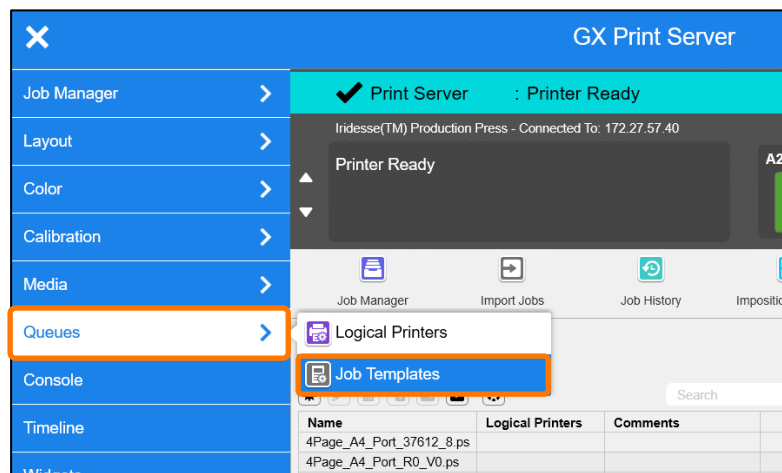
GX Print Server

Job Manager
Layout
Color
Calibration
Media
Queues
Console
Timeline

Print Server : Printer Ready
Iridesse(TM) Production Press - Connected To: 172.27.57.40
Printer Ready
A2

Job Manager
Import Jobs
Job History
Impositi

Logical Printers
Job Templates

Search

| Name | Logical Printers | Comments |
|---|---|---|
| 4Page_A4_Port_37612_8.ps | | |
| 4Page_A4_Port_R0_V0.ps | | |